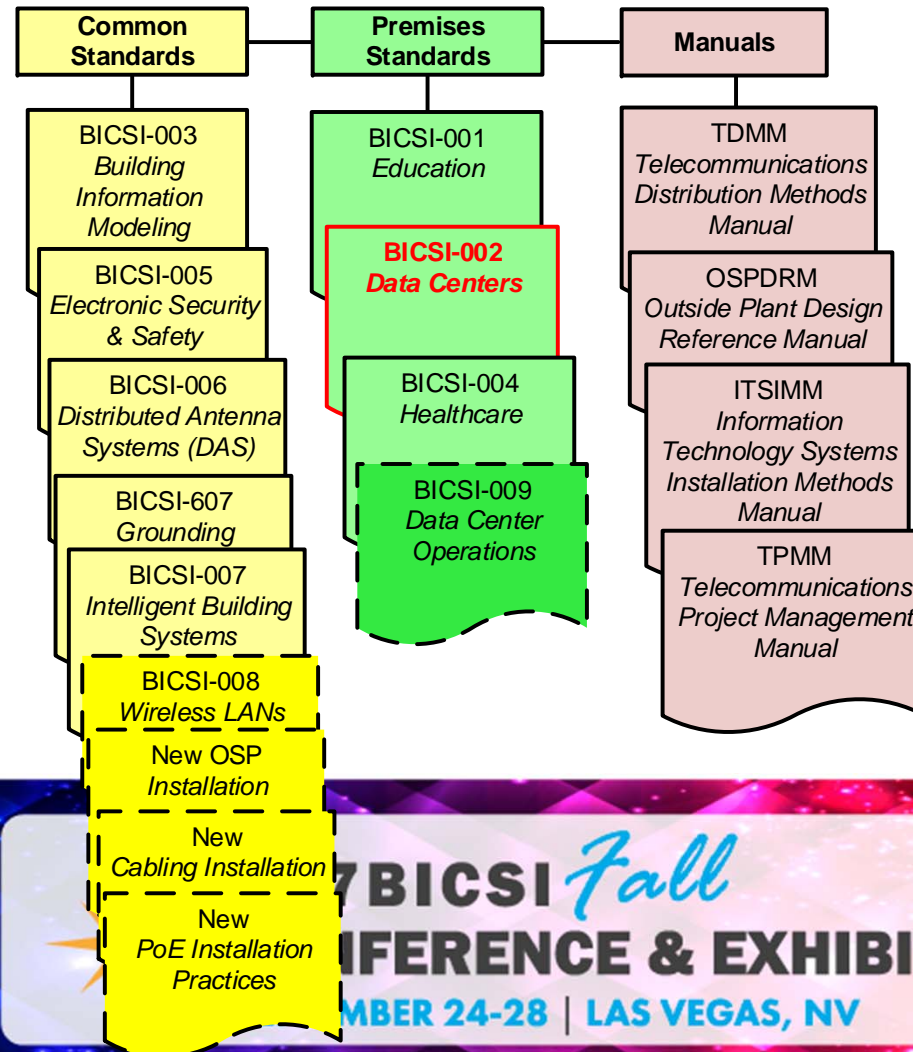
Common Standards

Premises Standards

Manuals

BICSI-003
*Building Information Modeling*

BICSI-005
*Electronic Security & Safety*

BICSI-006
*Distributed Antenna Systems (DAS)*

BICSI-607
*Grounding*

BICSI-007
*Intelligent Building Systems*

BICSI-008
*Wireless LANs*

New OSP
*Installation*

New
*Cabling Installation*

New
*PoE Installation Practices*

BICSI-001
*Education*

BICSI-002
*Data Centers*

BICSI-004
*Healthcare*

BICSI-009
*Data Center Operations*

TDMM
*Telecommunications Distribution Methods Manual*

OSPDRM
*Outside Plant Design Reference Manual*

ITSIMM
*Information Technology Systems Installation Methods Manual*

TPMM
*Telecommunications Project Management Manual*

7BICSI *Fall*
IFERENCE & EXHIBI
MBER 24-28 | LAS VEGAS, NV